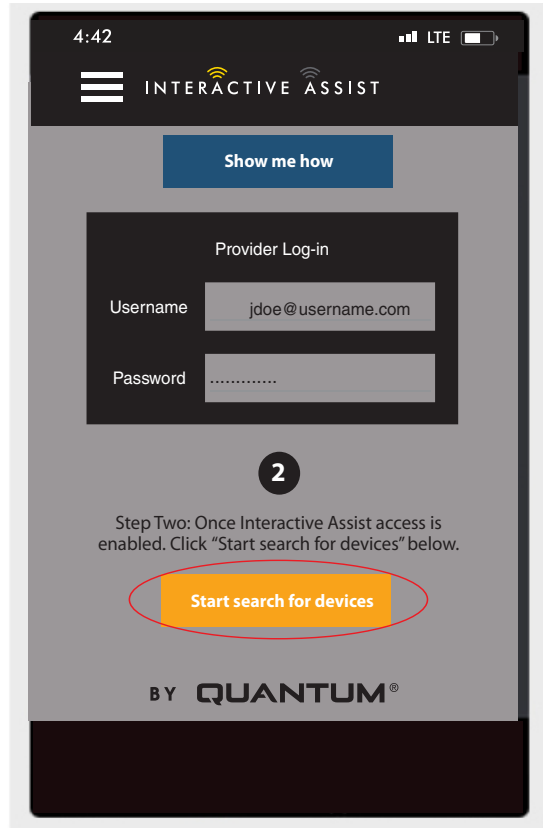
4:42 LTE

INTERACTIVE ASSIST

Show me how

Provider Log-in

Username jdoe@username.com

Password ............

2

Step Two: Once Interactive Assist access is enabled. Click "Start search for devices" below.

Start search for devices

BY QUANTUM®